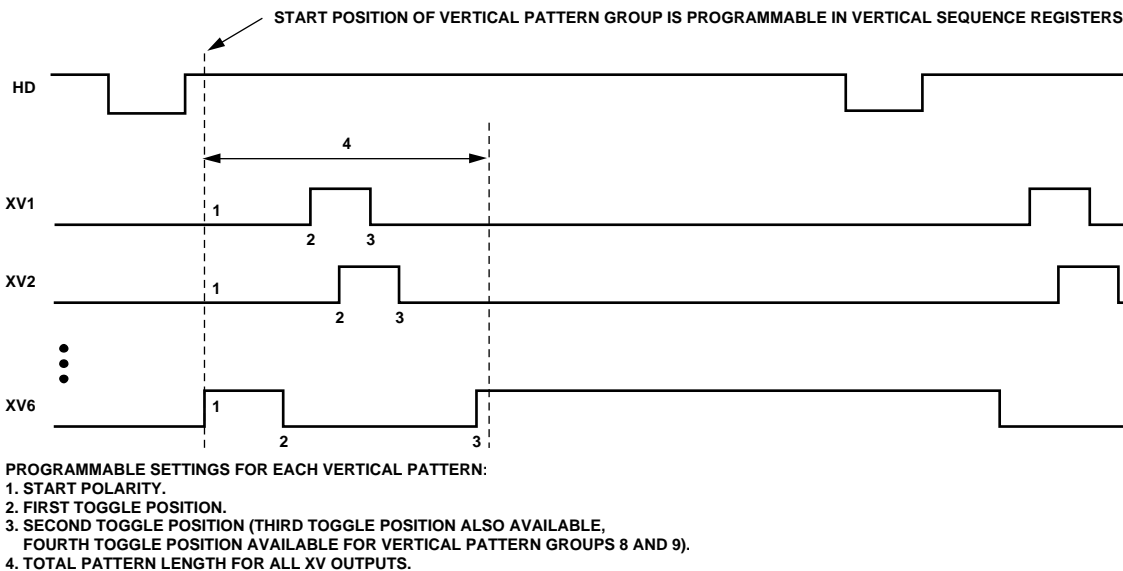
START POSITION OF VERTICAL PATTERN GROUP IS PROGRAMMABLE IN VERTICAL SEQUENCE REGISTERS

HD

4

XV1

1

2 3

XV2

1

2 3

XV6

1

2 3

PROGRAMMABLE SETTINGS FOR EACH VERTICAL PATTERN:
1. START POLARITY.
2. FIRST TOGGLE POSITION.
3. SECOND TOGGLE POSITION (THIRD TOGGLE POSITION ALSO AVAILABLE, FOURTH TOGGLE POSITION AVAILABLE FOR VERTICAL PATTERN GROUPS 8 AND 9).
4. TOTAL PATTERN LENGTH FOR ALL XV OUTPUTS.